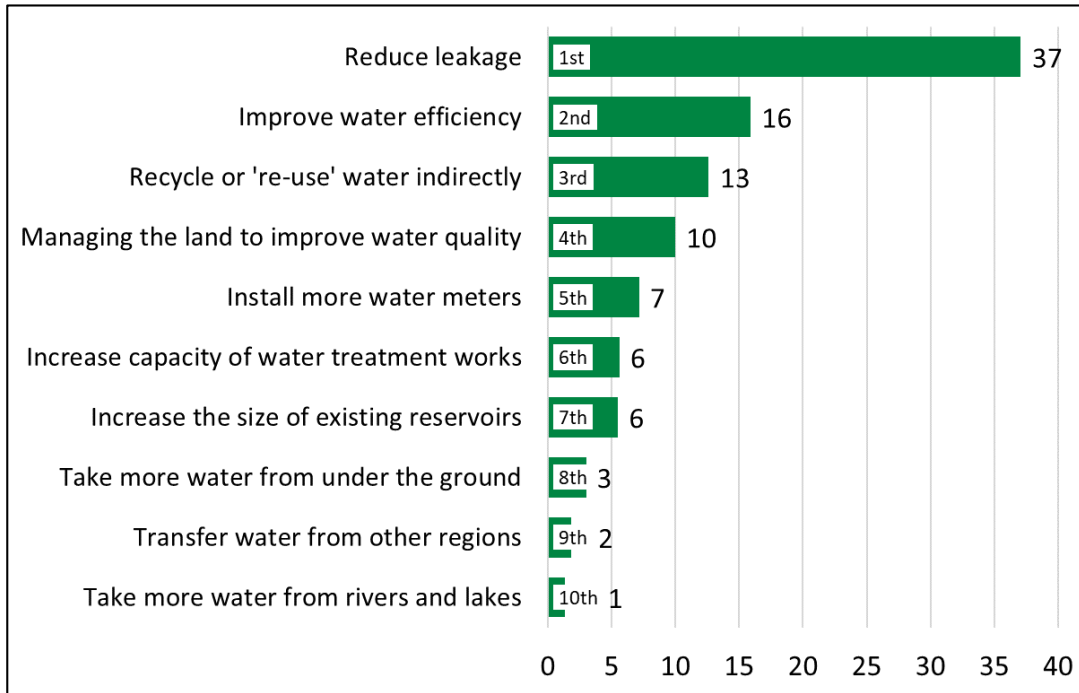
| Option | Rank | Value |
|---|---|---|
| Reduce leakage | 1st | 37 |
| Improve water efficiency | 2nd | 16 |
| Recycle or 're-use' water indirectly | 3rd | 13 |
| Managing the land to improve water quality | 4th | 10 |
| Install more water meters | 5th | 7 |
| Increase capacity of water treatment works | 6th | 6 |
| Increase the size of existing reservoirs | 7th | 6 |
| Take more water from under the ground | 8th | 3 |
| Transfer water from other regions | 9th | 2 |
| Take more water from rivers and lakes | 10th | 1 |

0 5 10 15 20 25 30 35 40